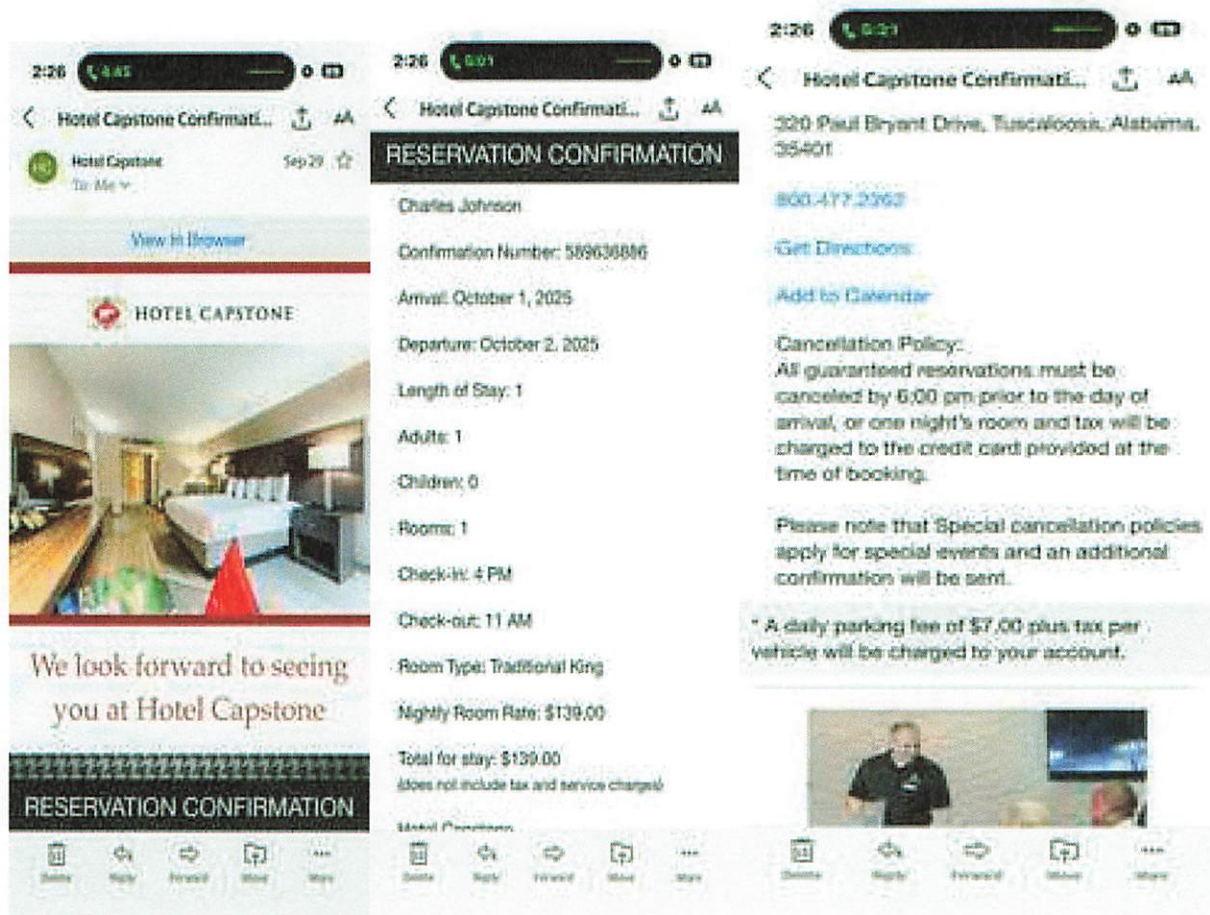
2:26 4:45

Hotel Capstone Confirmati...

Hotel Capstone
To: Me

Sep 29

View in Browser

HOTEL CAPSTONE

We look forward to seeing you at Hotel Capstone

RESERVATION CONFIRMATION

Delete Reply Forward Move More

2:26 5:01

Hotel Capstone Confirmati...

RESERVATION CONFIRMATION

Charles Johnson

Confirmation Number: 589636886

Arrival: October 1, 2025

Departure: October 2, 2025

Length of Stay: 1

Adults: 1

Children: 0

Rooms: 1

Check-in: 4 PM

Check-out: 11 AM

Room Type: Traditional King

Nightly Room Rate: $139.00

Total for stay: $139.00
(does not include tax and service charges)

Hotel Capstone

Delete Reply Forward Move More

2:26 5:21

Hotel Capstone Confirmati...

320 Paul Bryant Drive, Tuscaloosa, Alabama, 35401

800-477-2262

Get Directions

Add to Calendar

Cancellation Policy:
All guaranteed reservations must be canceled by 6:00 pm prior to the day of arrival, or one night's room and tax will be charged to the credit card provided at the time of booking.

Please note that Special cancellation policies apply for special events and an additional confirmation will be sent.

* A daily parking fee of $7.00 plus tax per vehicle will be charged to your account.

Delete Reply Forward Move More